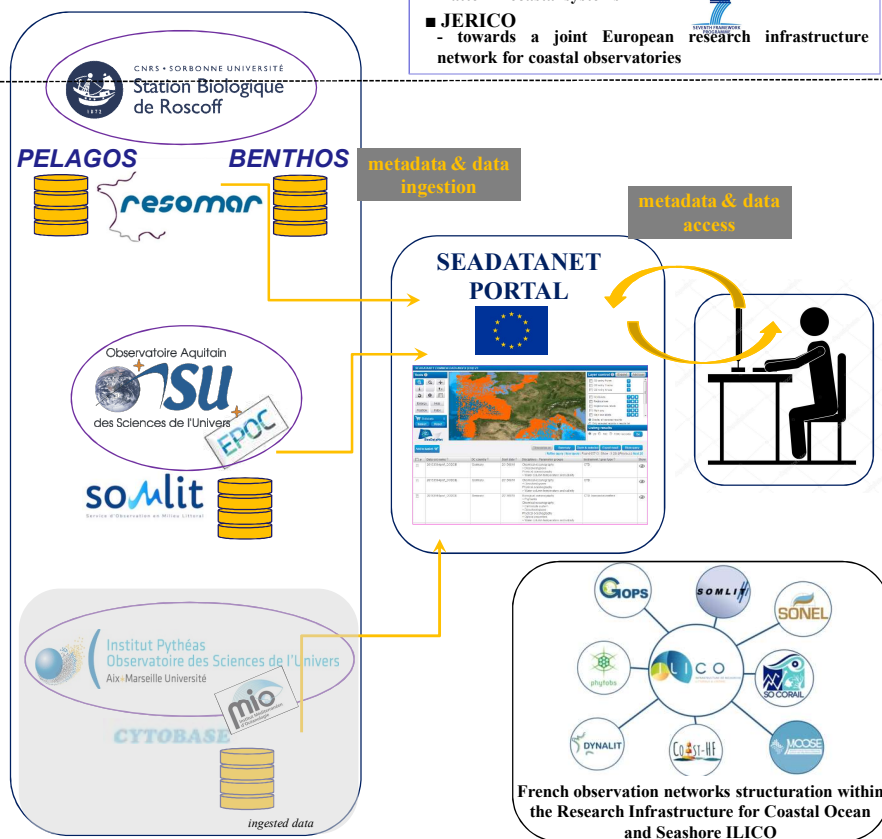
■ JERICO
- towards a joint European research infrastructure network for coastal observatories

SEVENTH FRAMEWORK PROGRAMME

CNRS • SORBONNE UNIVERSITÉ
Station Biologique de Roscoff
1872

PELAGOS
BENTHOS
resomar

metadata & data ingestion

metadata & data access

SEADATANET PORTAL

Observatoire Aquitain
OSU
des Sciences de l'Univers
EPOC

SOMLIT
Service d'Observation en Milieu Littoral

Institut Pythéas
Observatoire des Sciences de l'Univers
Aix*Marseille Université
mio

CYTOBASE

ingested data

GIOPS
SOMLIT
SONEL
phytobs
ILICO
SO CORAIL
DYNALIT
COAST-HF
MOOSE

French observation networks structuration within the Research Infrastructure for Coastal Ocean and Seashore ILICO